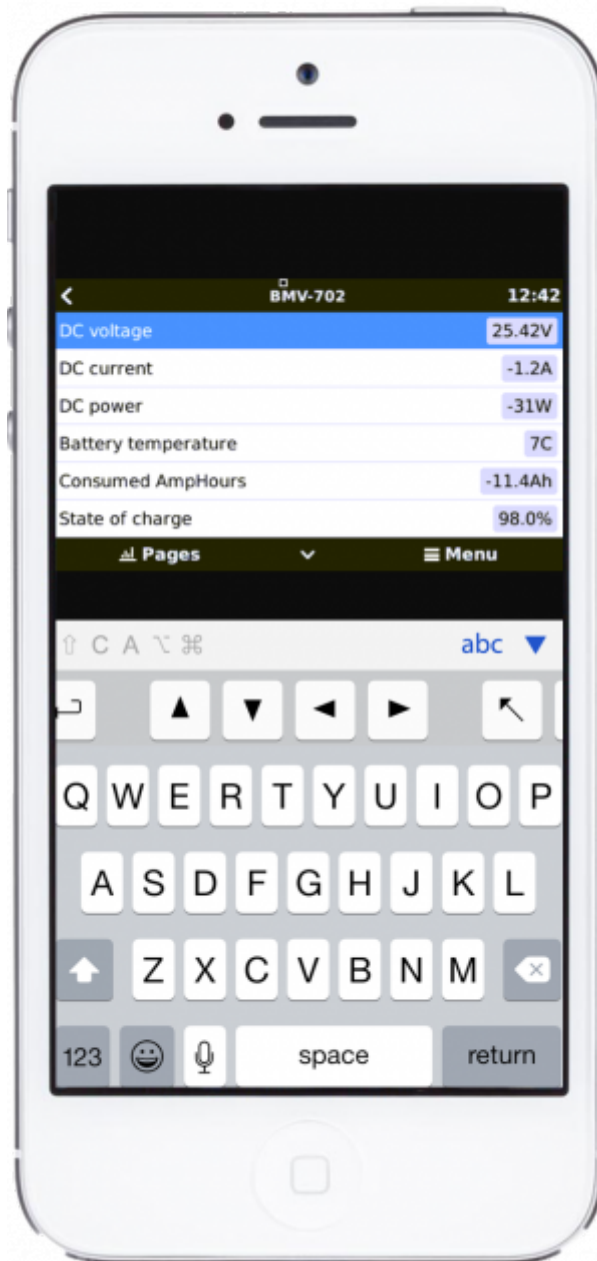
<
BMV-702
12:42

| | |
|---|---|
| DC voltage | 25.42V |
| DC current | -1.2A |
| DC power | -31W |
| Battery temperature | 7C |
| Consumed AmpHours | -11.4Ah |
| State of charge | 98.0% |

Pages
Menu

⇧ C A ⌥ ⌘
abc ▼

▲ ▼ ◄ ► ↖

Q W E R T Y U I O P
A S D F G H J K L
Z X C V B N M
123
space
return